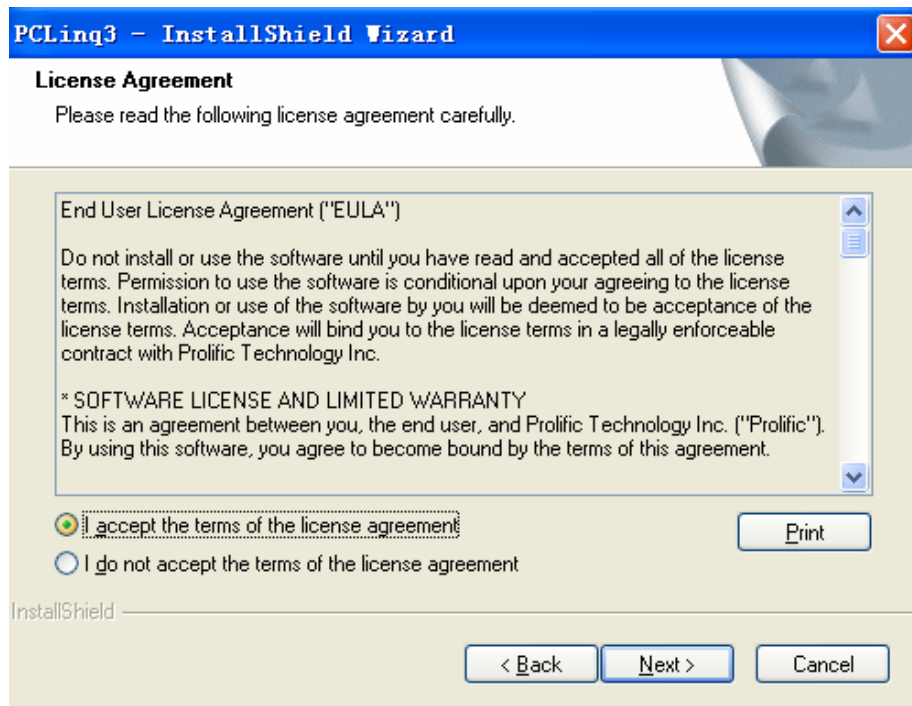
PCLinq3 - InstallShield Wizard

License Agreement

Please read the following license agreement carefully.

End User License Agreement ("EULA")

Do not install or use the software until you have read and accepted all of the license terms. Permission to use the software is conditional upon your agreeing to the license terms. Installation or use of the software by you will be deemed to be acceptance of the license terms. Acceptance will bind you to the license terms in a legally enforceable contract with Prolific Technology Inc.

* SOFTWARE LICENSE AND LIMITED WARRANTY
This is an agreement between you, the end user, and Prolific Technology Inc. ("Prolific"). By using this software, you agree to become bound by the terms of this agreement.

I accept the terms of the license agreement

I do not accept the terms of the license agreement

Print

InstallShield

< Back

Next >

Cancel